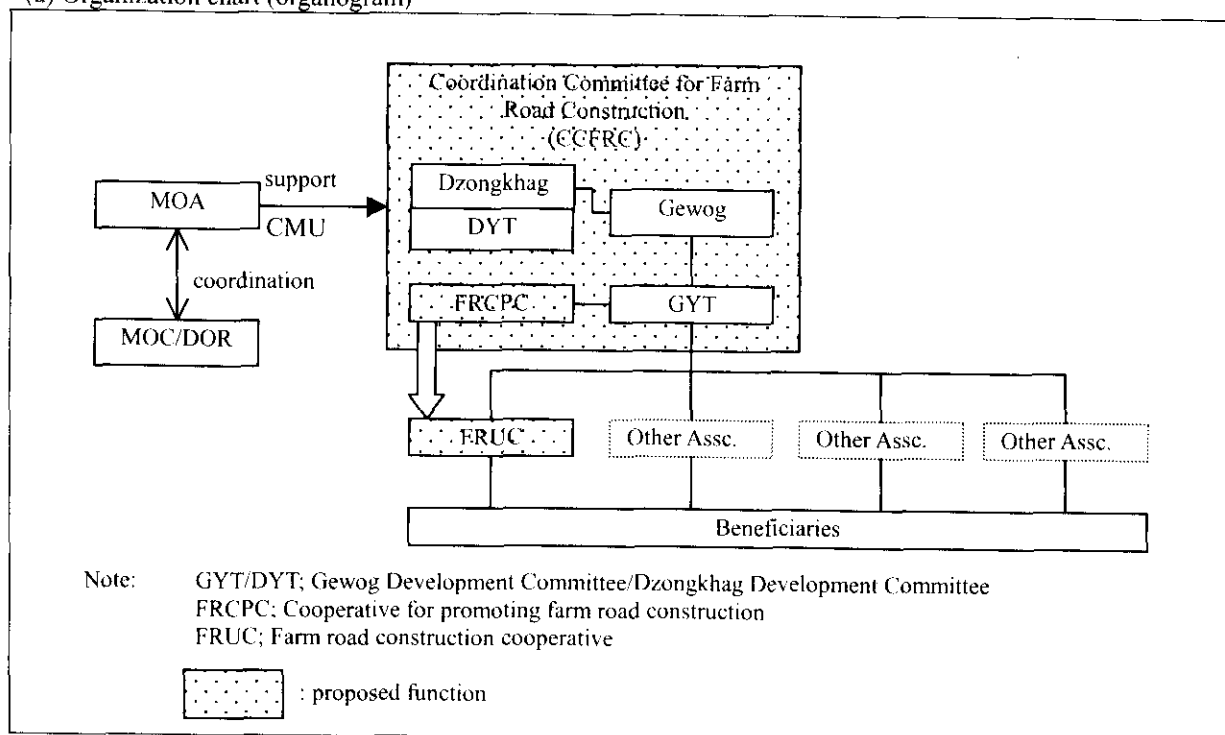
(a) Organization chart (organogram)

Coordination Committee for Farm Road Construction (CCFRC)

MOA

support

CMU

coordination

MOC/DOR

Dzongkhag

DYT

Gewog

FRCPC

GYT

FRUC

Other Assc.

Other Assc.

Other Assc.

Beneficiaries

Note: GYT/DYT; Gewog Development Committee/Dzongkhag Development Committee
FRCPC; Cooperative for promoting farm road construction
FRUC; Farm road construction cooperative

: proposed function